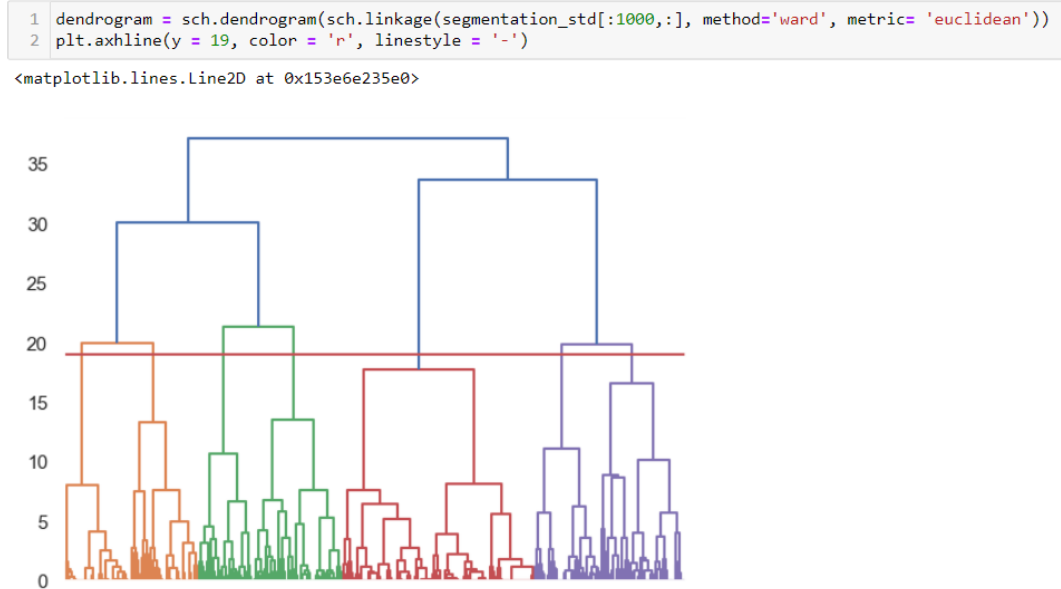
1 dendrogram = sch.dendrogram(sch.linkage(segmentation_std[:1000,:], method='ward', metric= 'euclidean'))
2 plt.axhline(y = 19, color = 'r', linestyle = '-')

<matplotlib.lines.Line2D at 0x153e6e235e0>

35
30
25
20
15
10
5
0